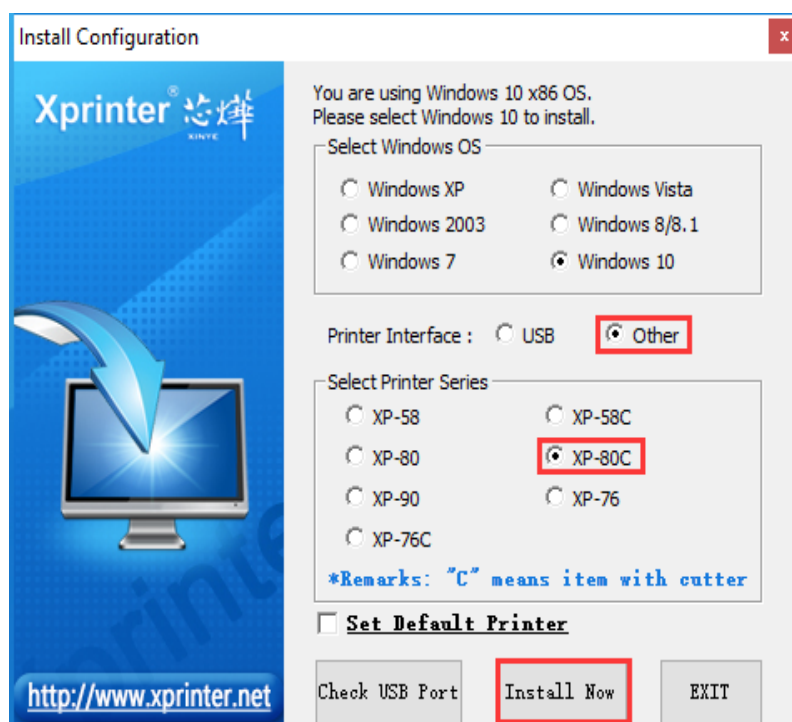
Install Configuration

x

Xprinter® 芯烨
XINYE

You are using Windows 10 x86 OS.
Please select Windows 10 to install.

Select Windows OS

Windows XP
Windows Vista
Windows 2003
Windows 8/8.1
Windows 7
Windows 10

Printer Interface : USB Other

Select Printer Series

XP-58
XP-58C
XP-80
XP-80C
XP-90
XP-76
XP-76C

*Remarks: "C" means item with cutter

Set Default Printer

http://www.xprinter.net

Check USB Port
Install Now
EXIT